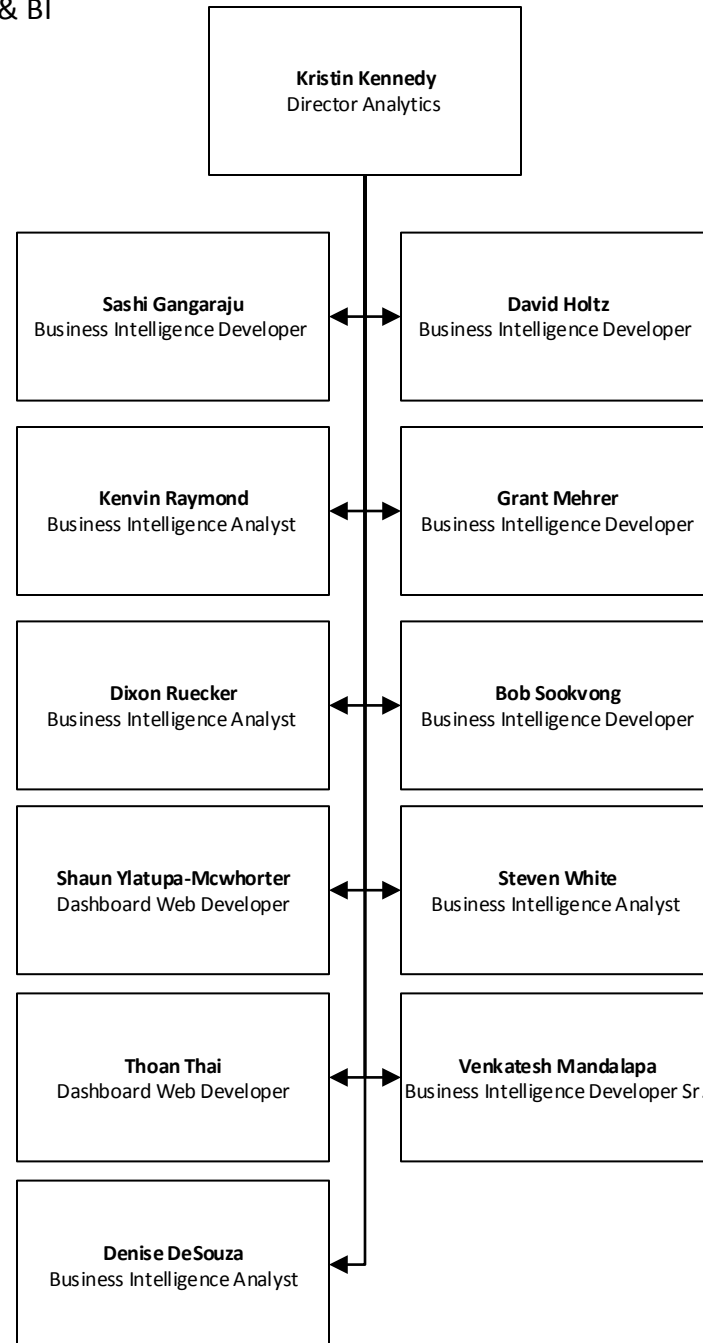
& BI

**Kristin Kennedy**
Director Analytics

**Sashi Gangaraju**
Business Intelligence Developer

**David Holtz**
Business Intelligence Developer

**Kenvin Raymond**
Business Intelligence Analyst

**Grant Mehrer**
Business Intelligence Developer

**Dixon Ruecker**
Business Intelligence Analyst

**Bob Sookvong**
Business Intelligence Developer

**Shaun Ylatupa-Mcwhorter**
Dashboard Web Developer

**Steven White**
Business Intelligence Analyst

**Thoan Thai**
Dashboard Web Developer

**Venkatesh Mandalapa**
Business Intelligence Developer Sr.

**Denise DeSouza**
Business Intelligence Analyst